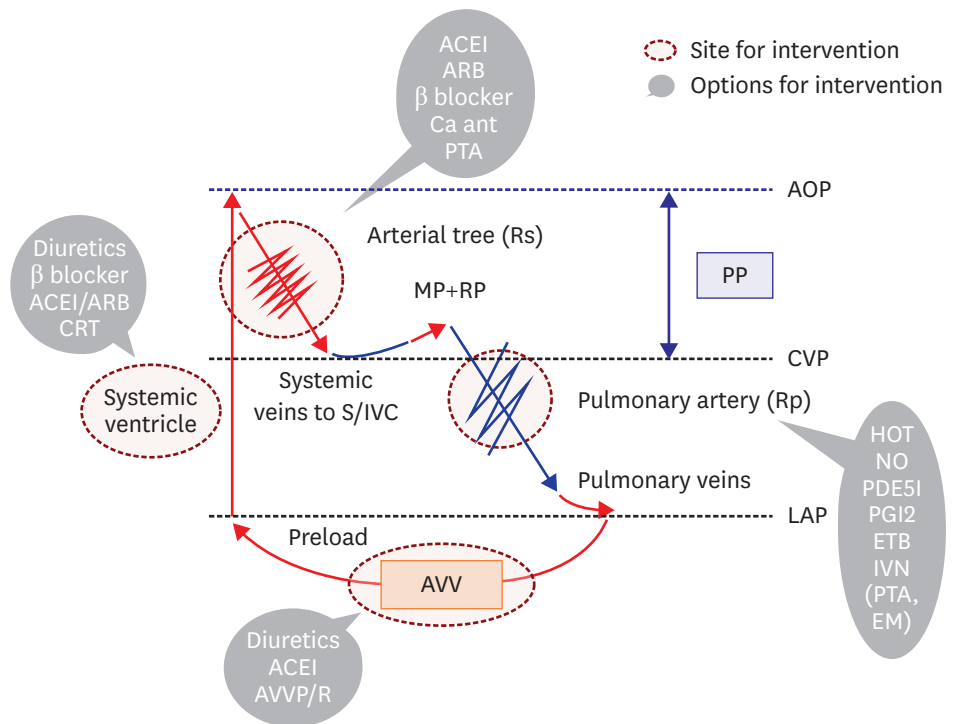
Site for intervention
Options for intervention

ACEI
ARB
β blocker
Ca ant
PTA

AOP

Arterial tree (Rs)

Diuretics
β blocker
ACEI/ARB
CRT

PP

MP+RP

CVP

Systemic ventricle

Systemic veins to S/IVC

Pulmonary artery (Rp)

HOT
NO
PDE5I
PGI2
ETB
IVN
(PTA, EM)

Pulmonary veins

LAP

Preload

AVV

Diuretics
ACEI
AVVP/R